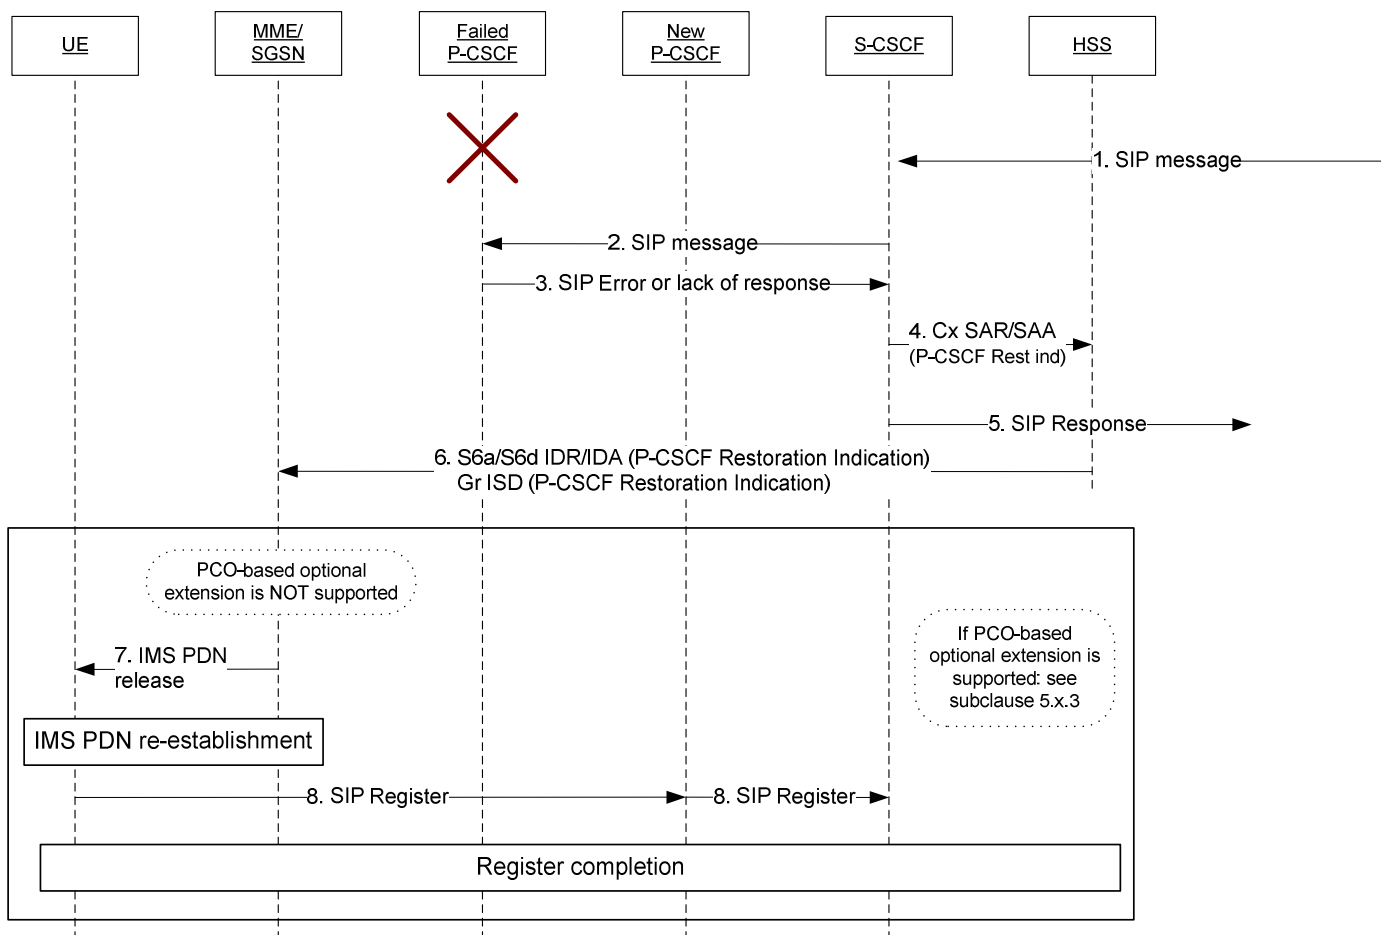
UE

MME/ SGSN

Failed P-CSCF

New P-CSCF

S-CSCF

HSS

1. SIP message

2. SIP message

3. SIP Error or lack of response

4. Cx SAR/SAA (P-CSCF Rest ind)

5. SIP Response

6. S6a/S6d IDR/IDA (P-CSCF Restoration Indication) Gr ISD (P-CSCF Restoration Indication)

PCO-based optional extension is NOT supported

If PCO-based optional extension is supported: see subclause 5.x.3

7. IMS PDN release

IMS PDN re-establishment

8. SIP Register

8. SIP Register

Register completion